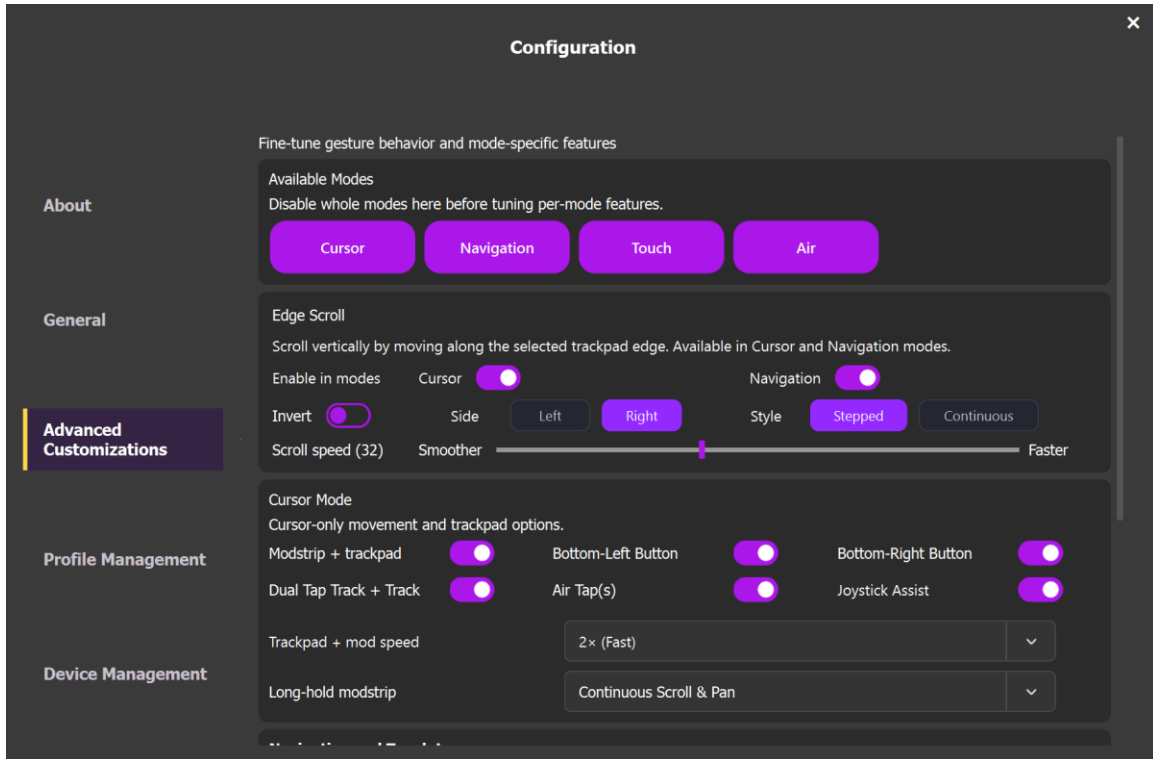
Configuration

×

About

General

Advanced Customizations

Profile Management

Device Management

Fine-tune gesture behavior and mode-specific features

Available Modes
Disable whole modes here before tuning per-mode features.

Cursor Navigation Touch Air

Edge Scroll
Scroll vertically by moving along the selected trackpad edge. Available in Cursor and Navigation modes.

Enable in modes Cursor Navigation
Invert Side Left Right Style Stepped Continuous
Scroll speed (32) Smoother Faster

Cursor Mode
Cursor-only movement and trackpad options.

Modstrip + trackpad Bottom-Left Button Bottom-Right Button
Dual Tap Track + Track Air Tap(s) Joystick Assist

Trackpad + mod speed 2× (Fast)

Long-hold modstrip Continuous Scroll & Pan

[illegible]